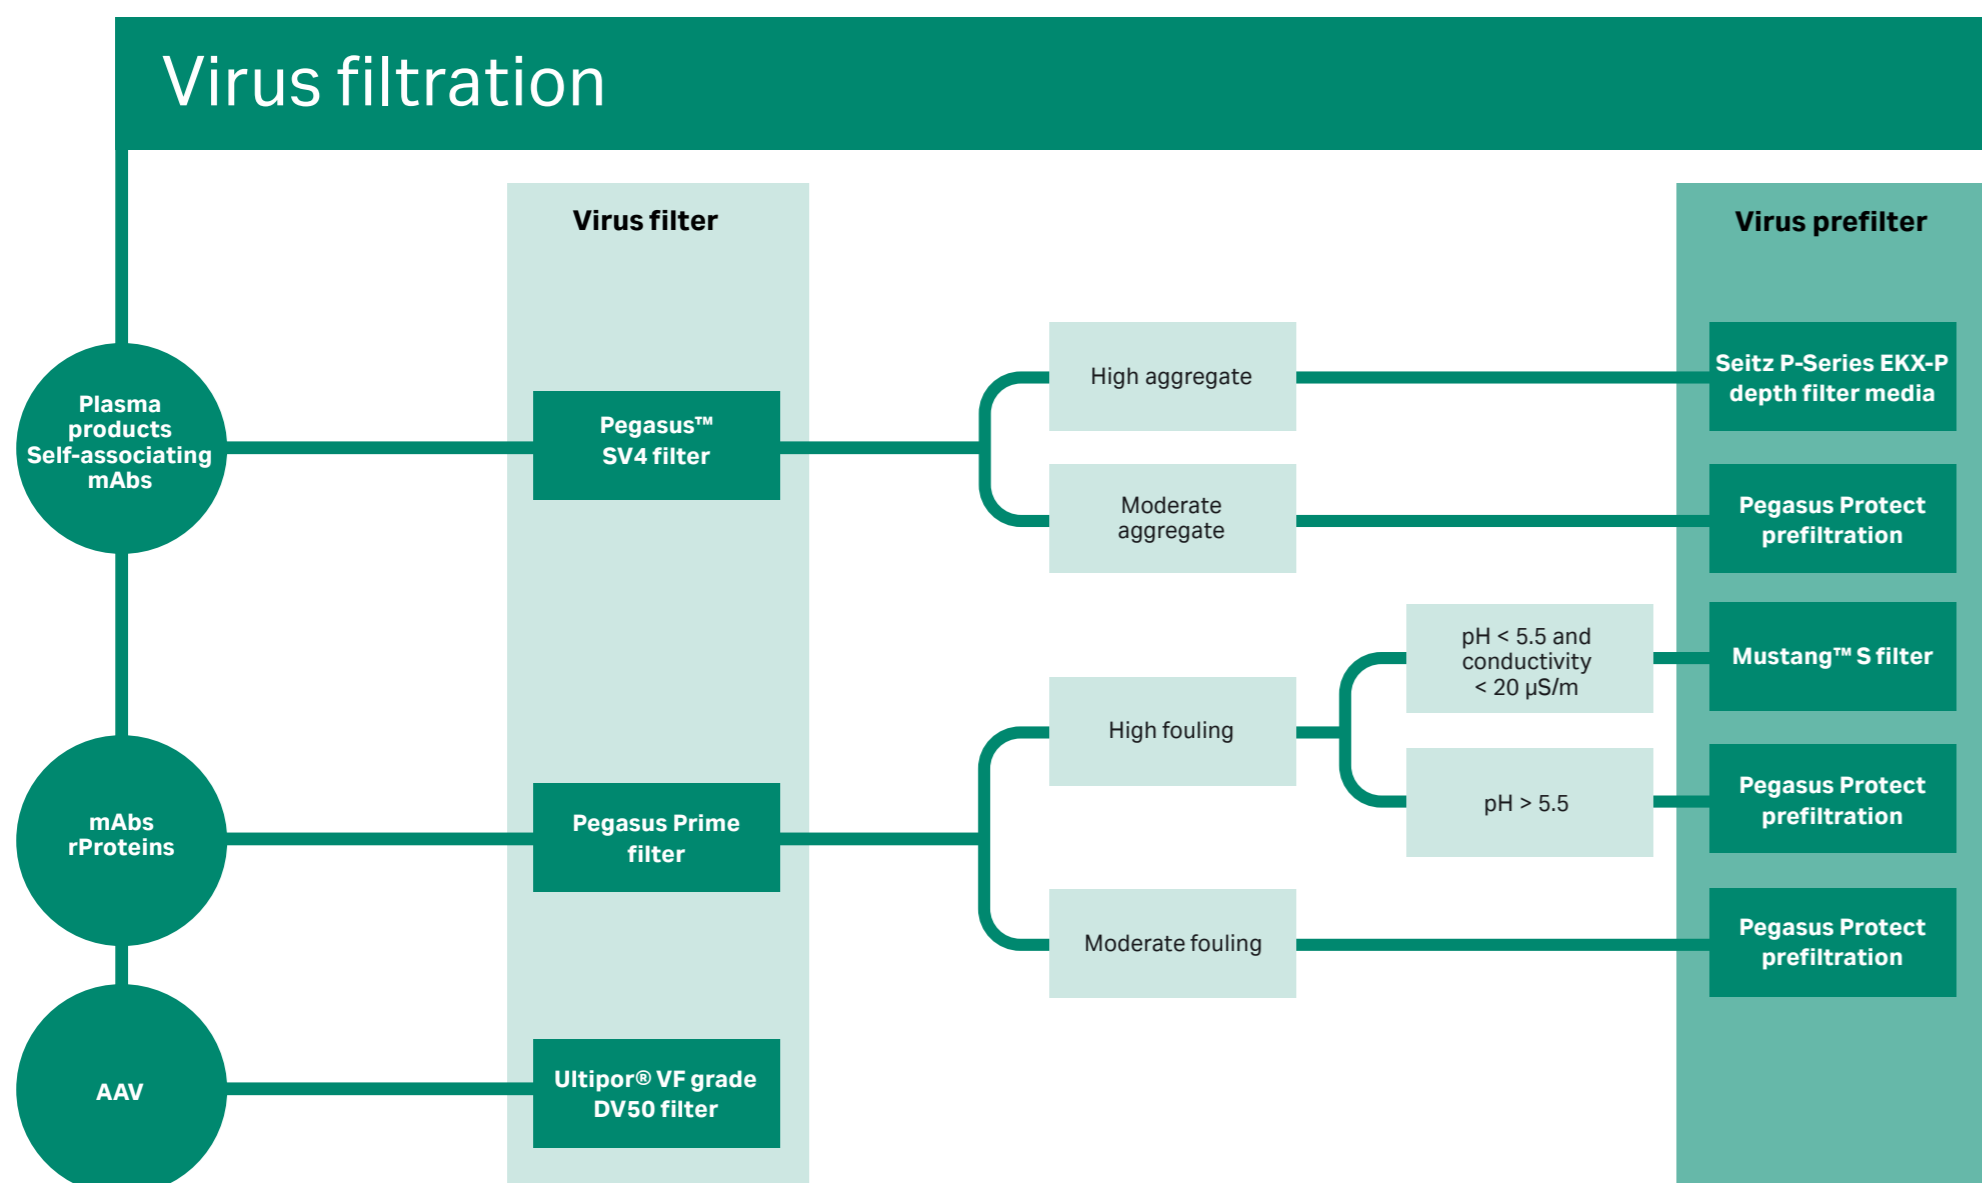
Virus filtration

Virus filter

Virus prefilter

Plasma products Self-associating mAbs

Pegasus™ SV4 filter

High aggregate

Seitz P-Series EKX-P depth filter media

Moderate aggregate

Pegasus Protect prefiltration

pH < 5.5 and conductivity < 20 μS/m

Mustang™ S filter

High fouling

pH > 5.5

Pegasus Protect prefiltration

mAbs rProteins

Pegasus Prime filter

Moderate fouling

Pegasus Protect prefiltration

AAV

Ultipor® VF grade DV50 filter